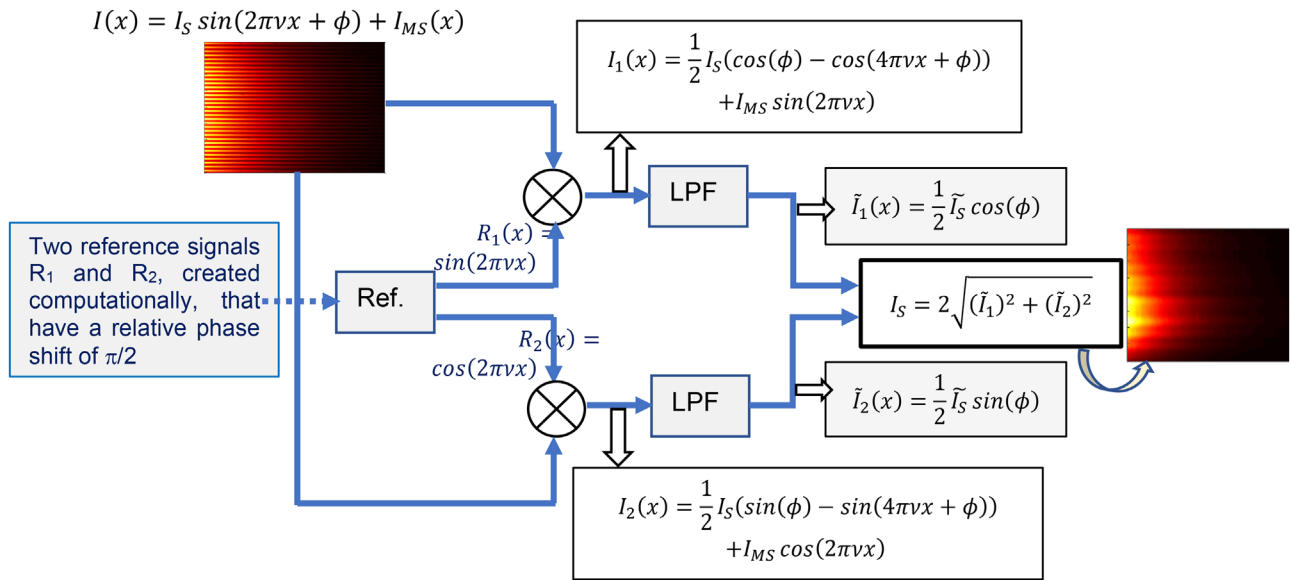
$I(x) = I_S\,sin(2\pi\nu x + \phi) + I_{MS}(x)$

$I_1(x) = \frac{1}{2}I_S(cos(\phi) - cos(4\pi\nu x + \phi))$
$+I_{MS}\,sin(2\pi\nu x)$

LPF

$\tilde{I}_1(x) = \frac{1}{2}\tilde{I}_S\,cos(\phi)$

Two reference signals R₁ and R₂, created computationally, that have a relative phase shift of π/2

$R_1(x) =$
$sin(2\pi\nu x)$

Ref.

$I_S = 2\sqrt{(\tilde{I}_1)^2 + (\tilde{I}_2)^2}$

$R_2(x) =$
$cos(2\pi\nu x)$

LPF

$\tilde{I}_2(x) = \frac{1}{2}\tilde{I}_S\,sin(\phi)$

$I_2(x) = \frac{1}{2}I_S(sin(\phi) - sin(4\pi\nu x + \phi))$
$+I_{MS}\,cos(2\pi\nu x)$